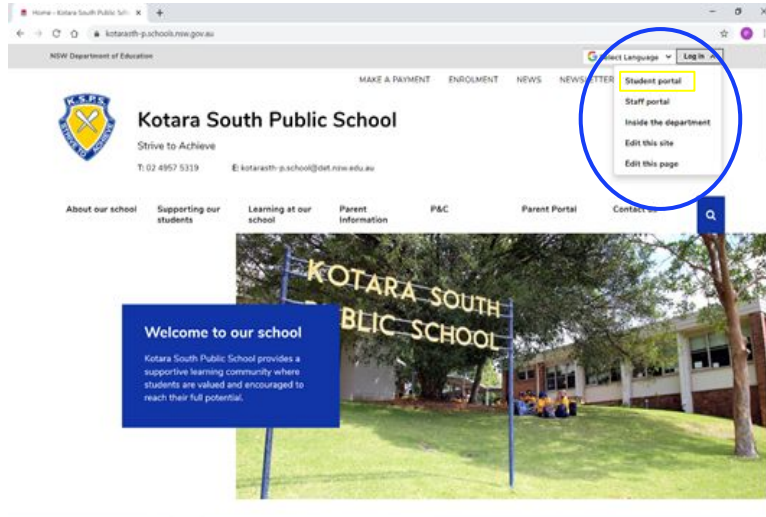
Home - Kotara South Public Scho ×  +

kotarasth-p.schools.nsw.gov.au

NSW Department of Education

Select Language  Log in

MAKE A PAYMENT   ENROLMENT   NEWS   NEWSLETTER

Student portal
Staff portal
Inside the department
Edit this site
Edit this page

K.S.P.S. STRIVE TO ACHIEVE

Kotara South Public School

Strive to Achieve

T: 02 4957 5319   E: kotarasth-p.school@det.nsw.edu.au

About our school   Supporting our students   Learning at our school   Parent Information   P&C   Parent Portal   Contact us

KOTARA SOUTH PUBLIC SCHOOL

Welcome to our school

Kotara South Public School provides a supportive learning community where students are valued and encouraged to reach their full potential.